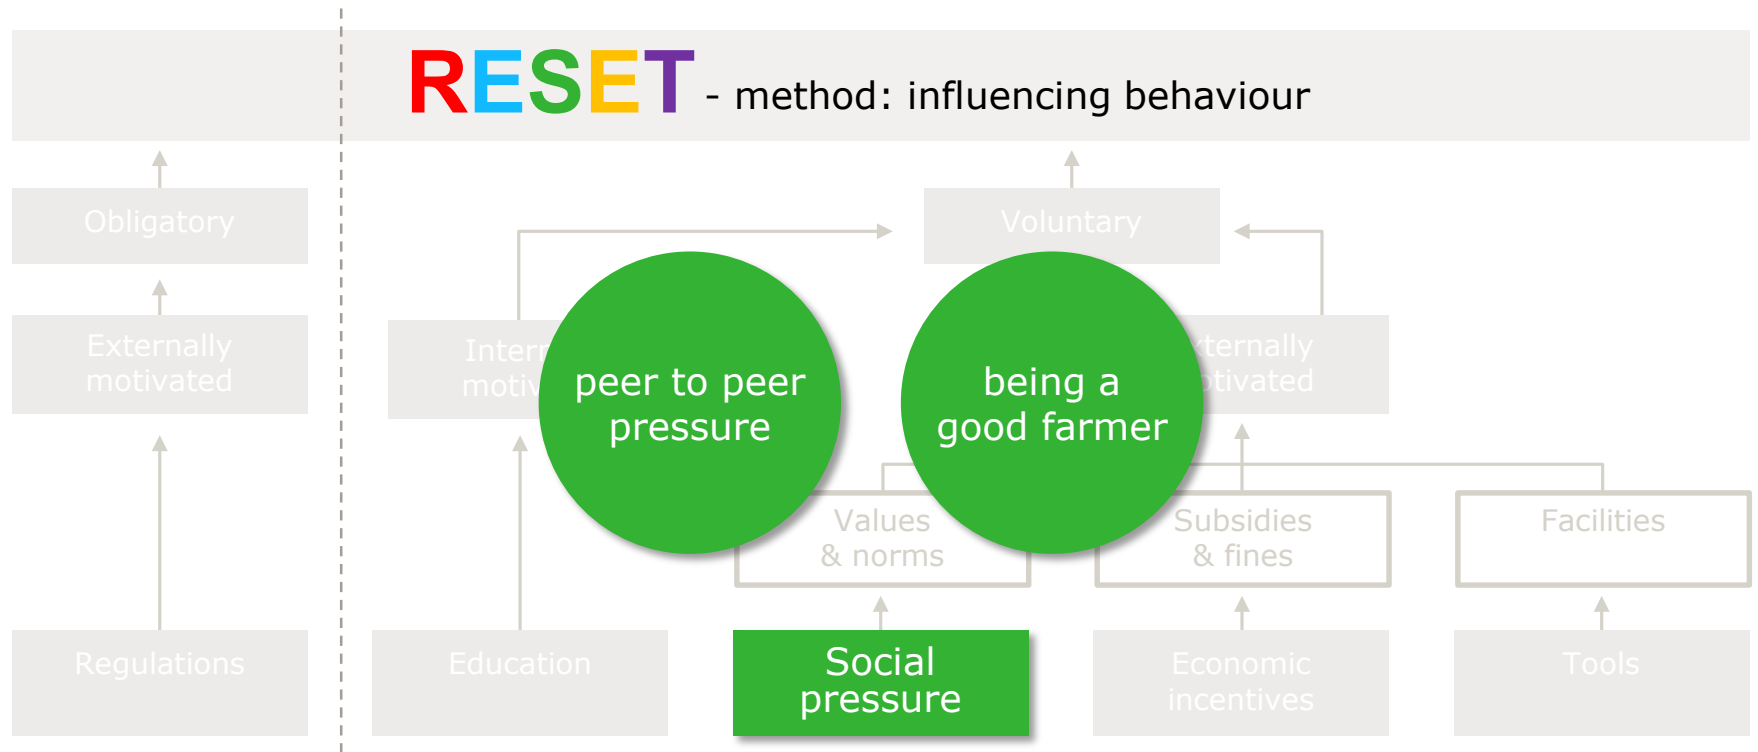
RESET - method: influencing behaviour

Obligatory

Externally motivated

Regulations

Voluntary

Intern motiv

peer to peer pressure

being a good farmer

xternally otivated

Values & norms

Subsidies & fines

Facilities

Education

Social pressure

Economic incentives

Tools